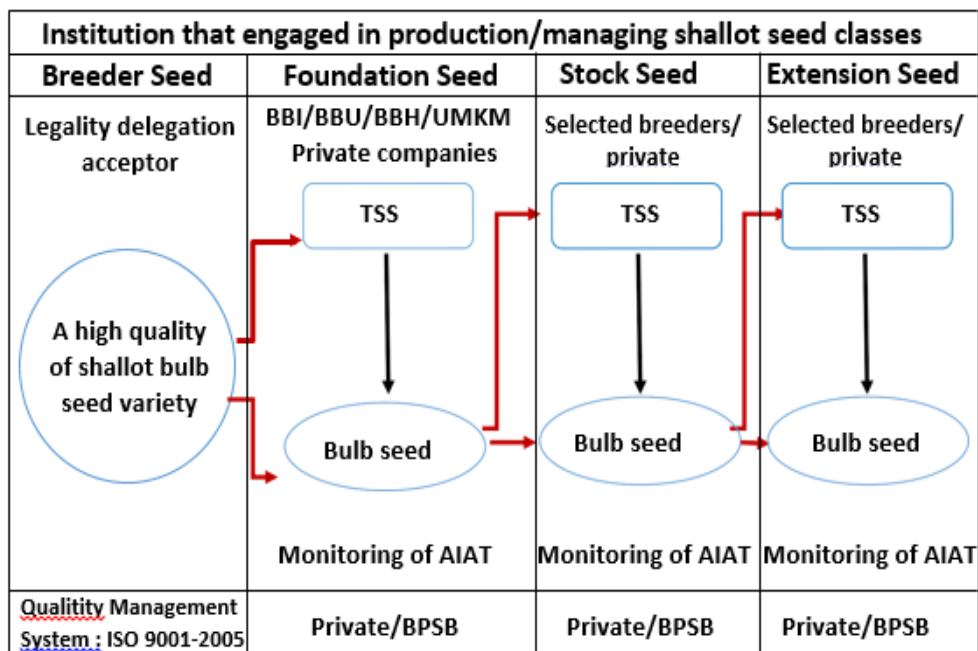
Institution that engaged in production/managing shallot seed classes

| Breeder Seed | Foundation Seed | Stock Seed | Extension Seed |
|---|---|---|---|
| Legality delegation acceptor | BBI/BBU/BBH/UMKM Private companies | Selected breeders/ private | Selected breeders/ private |
| A high quality of shallot bulb seed variety | TSS | TSS | TSS |
| | Bulb seed | Bulb seed | Bulb seed |
| | Monitoring of AIAT | Monitoring of AIAT | Monitoring of AIAT |
| Qualitity Management System : ISO 9001-2005 | Private/BPSB | Private/BPSB | Private/BPSB |